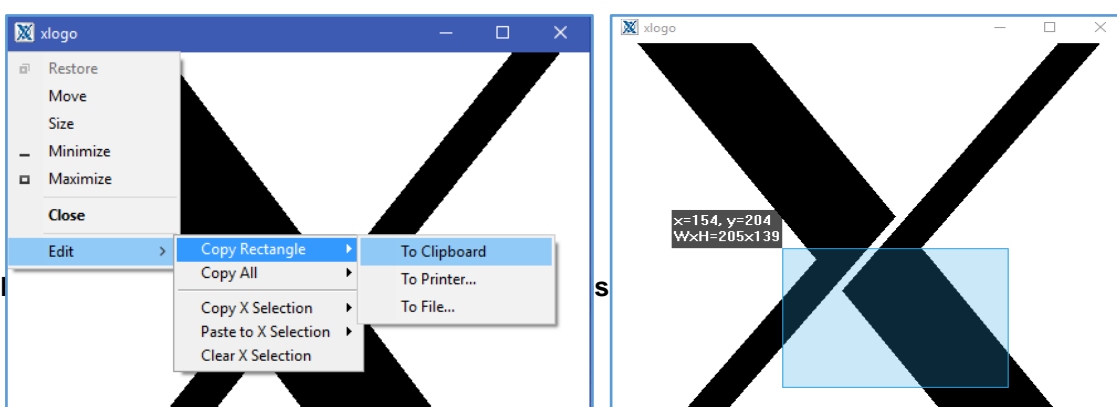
xlogo

Restore
Move
Size
Minimize
Maximize
Close
Edit

Copy Rectangle
Copy All
Copy X Selection
Paste to X Selection
Clear X Selection

To Clipboard
To Printer...
To File...

xlogo

x=154, y=204
WxH=205x139